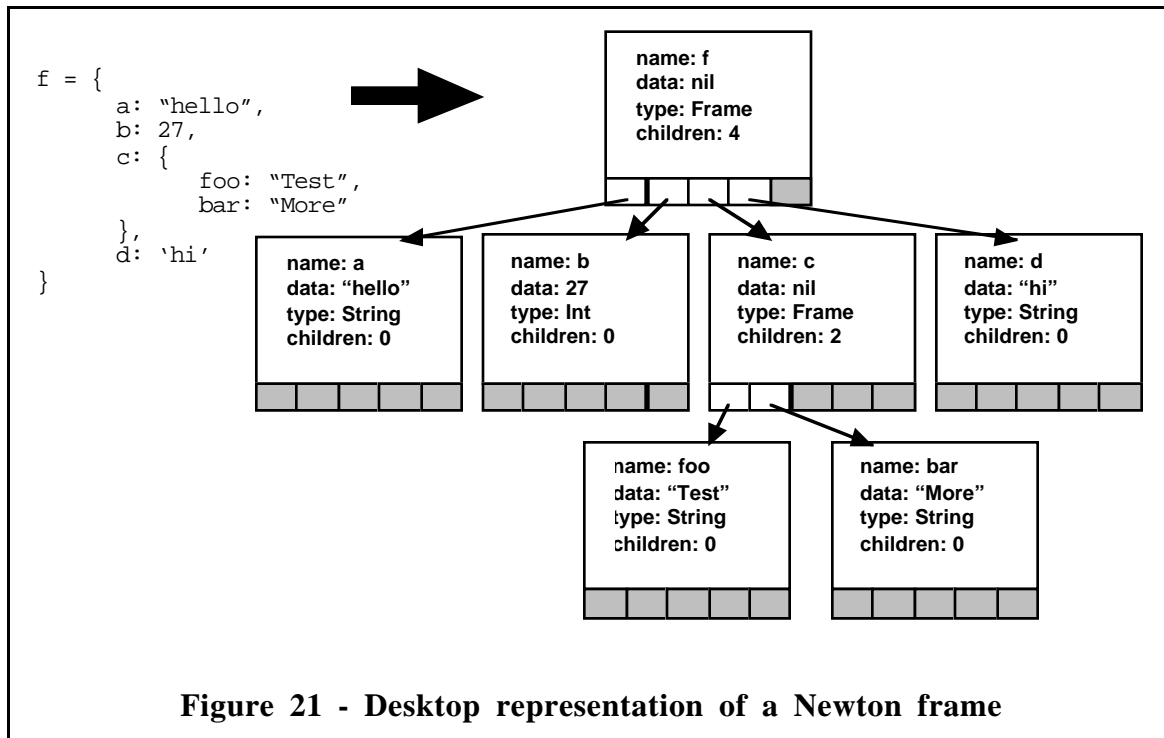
f = {
a: “hello”,
b: 27,
c: {
foo: “Test”,
bar: “More”
},
d: ‘hi’
}

name: f
data: nil
type: Frame
children: 4

name: a
data: “hello”
type: String
children: 0

name: b
data: 27
type: Int
children: 0

name: c
data: nil
type: Frame
children: 2

name: d
data: “hi”
type: String
children: 0

name: foo
data: “Test”
type: String
children: 0

name: bar
data: “More”
type: String
children: 0

Figure 21 - Desktop representation of a Newton frame